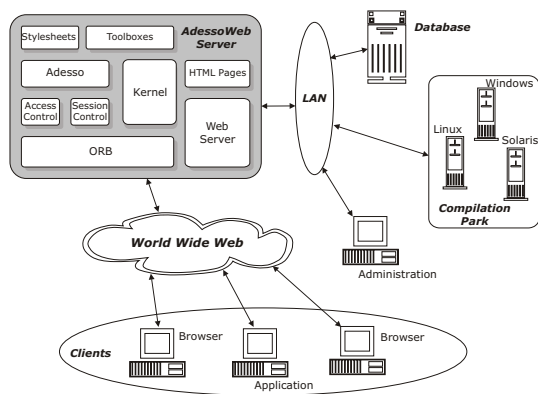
Stylesheets
Toolboxes
AdessoWeb Server
Adesso
Kernel
HTML Pages
Access Control
Session Control
Web Server
ORB
LAN
Database
Windows
Linux
Solaris
Compilation Park
World Wide Web
Administration
Browser
Browser
Clients
Application